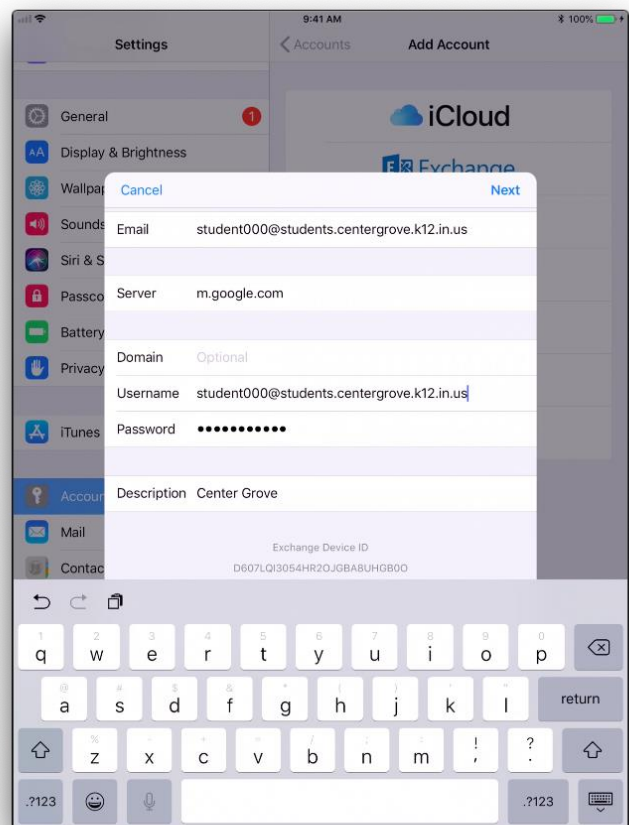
9:41 AM
100%

Settings

General 1
Display & Brightness
Wallpap
Sounds
Siri & S
Passco
Battery
Privacy
iTunes
Accoun
Mail
Contac

Accounts Add Account

iCloud
Exchange

Cancel Next

Email student000@students.centergrove.k12.in.us

Server m.google.com

Domain Optional
Username student000@students.centergrove.k12.in.us
Password ●●●●●●●●●●●

Description Center Grove

Exchange Device ID
D607LQI3054HR2OJGBABUHGB0O

1 2 3 4 5 6 7 8 9 0
q w e r t y u i o p
@ # $ & * ( ) ' "
a s d f g h j k l return
% - + = / ; : ! ?
z x c v b n m , .
.?123 .?123